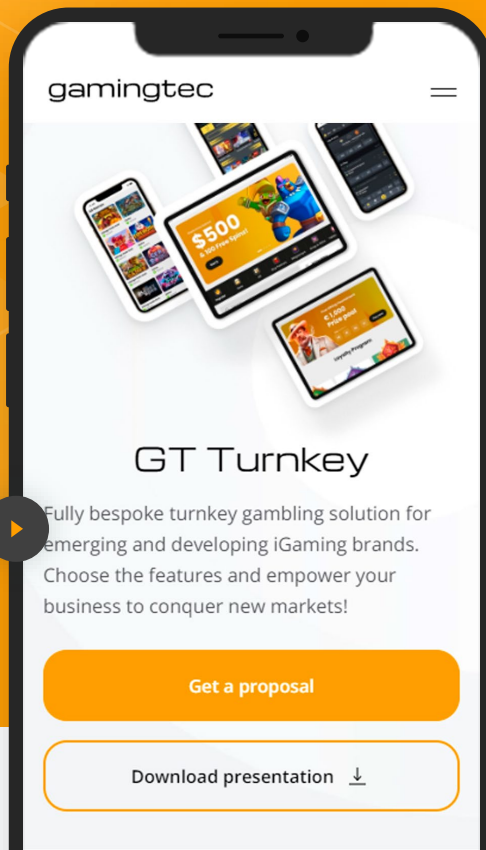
gamingtec

$500
& 100 Free Spins!

€1,000
Prize pool

Loyalty Program

GT Turnkey

Fully bespoke turnkey gambling solution for emerging and developing iGaming brands. Choose the features and empower your business to conquer new markets!

Get a proposal

Download presentation